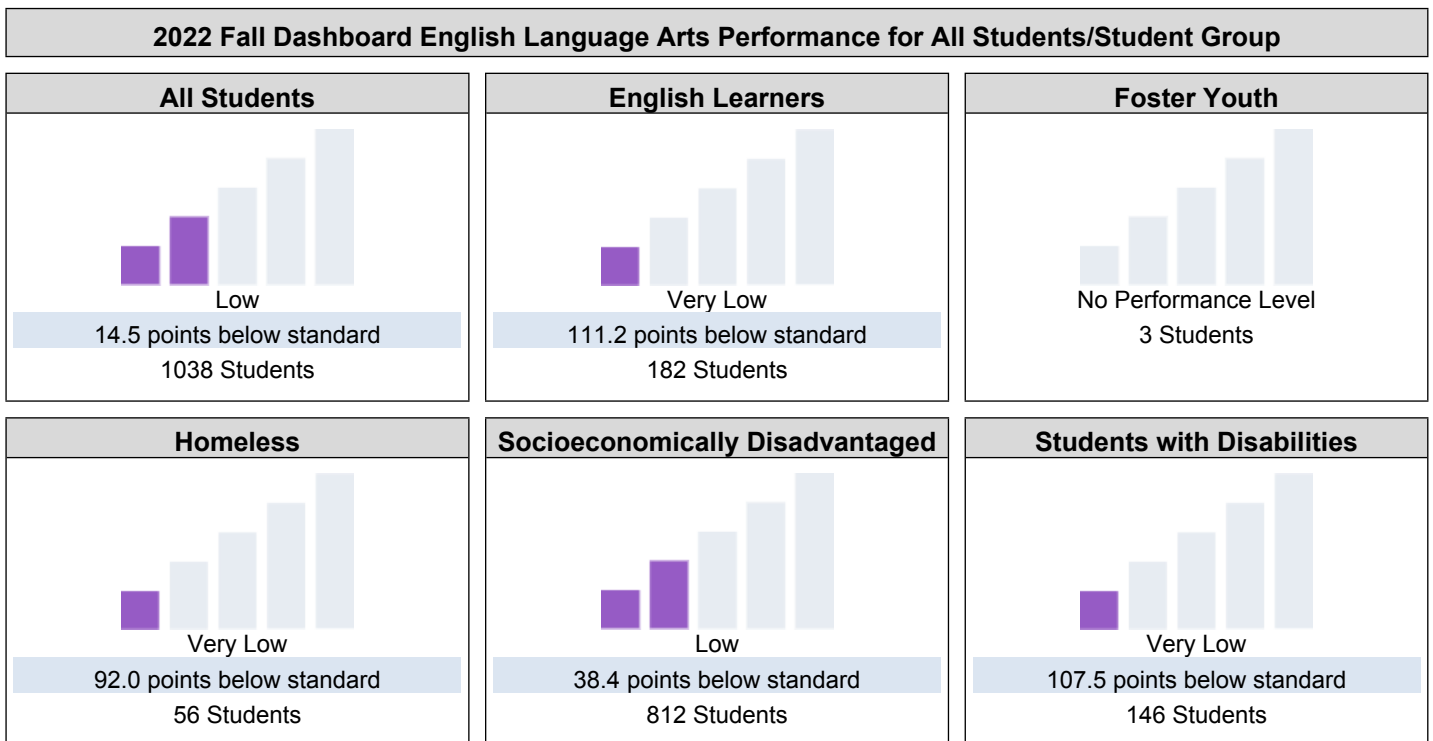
2022 Fall Dashboard English Language Arts Performance for All Students/Student Group

All Students
Low
14.5 points below standard
1038 Students

English Learners
Very Low
111.2 points below standard
182 Students

Foster Youth
No Performance Level
3 Students

Homeless
Very Low
92.0 points below standard
56 Students

Socioeconomically Disadvantaged
Low
38.4 points below standard
812 Students

Students with Disabilities
Very Low
107.5 points below standard
146 Students